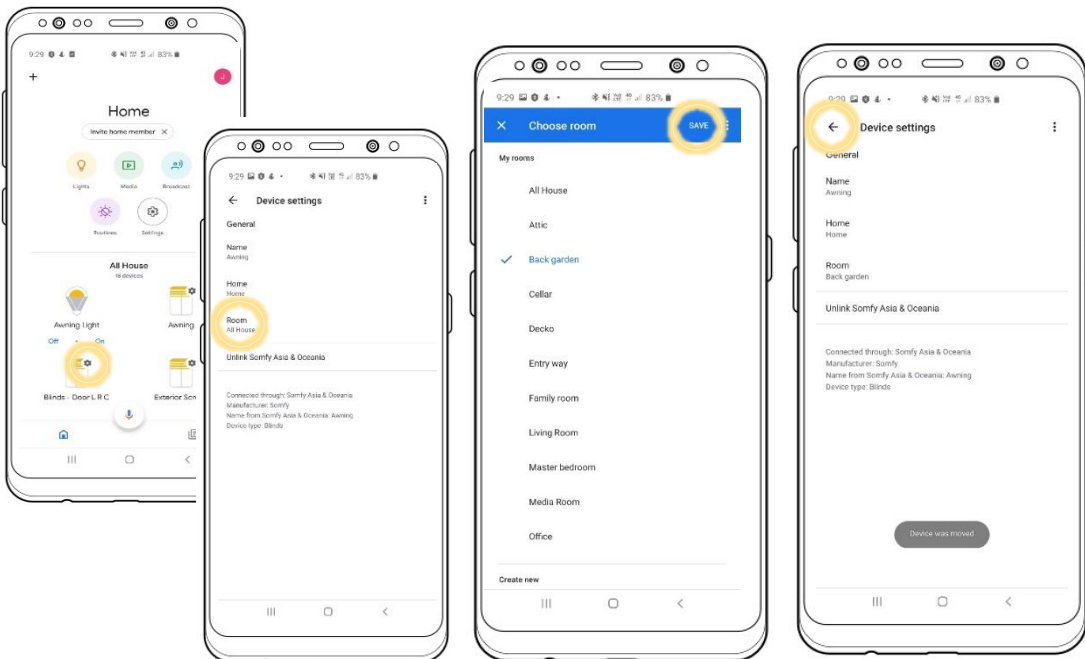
9:29 83%

+

J

Home

Invite home member ×

Lights
Media
Broadcast
Routines
Settings

All House
18 devices

Awning Light
Off On
Awning
Blinds - Door L R C
Exterior Sc

9:29 83%

← Device settings

General

Name
Awning

Home
Home

Room
All House

Unlink Somfy Asia & Oceania

Connected through: Somfy Asia & Oceania
Manufacturer: Somfy
Name from Somfy Asia & Oceania: Awning
Device type: Blinds

9:29 83%

× Choose room SAVE

My rooms

All House

Attic

Back garden

Cellar

Decko

Entry way

Family room

Living Room

Master bedroom

Media Room

Office

Create new

9:29 83%

← Device settings

General

Name
Awning

Home
Home

Room
Back garden

Unlink Somfy Asia & Oceania

Connected through: Somfy Asia & Oceania
Manufacturer: Somfy
Name from Somfy Asia & Oceania: Awning
Device type: Blinds

Device was moved